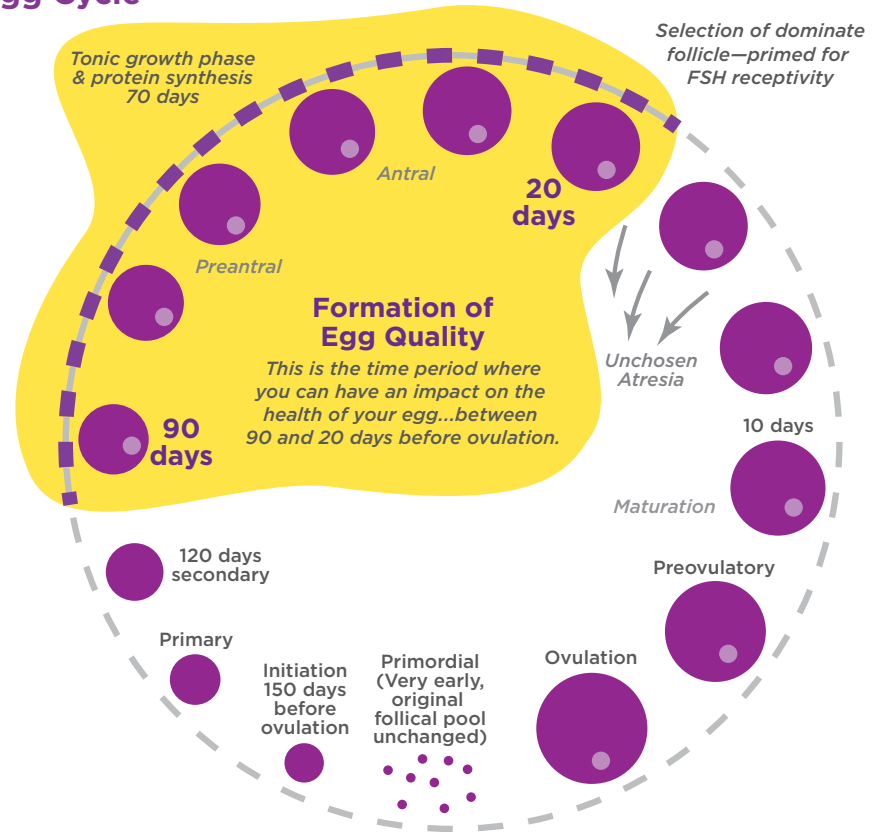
gg Cycle

Tonic growth phase & protein synthesis 70 days

Selection of dominate follicle—primed for FSH receptivity

Antral

20 days

Preantral

Formation of Egg Quality

This is the time period where you can have an impact on the health of your egg...between 90 and 20 days before ovulation.

Unchosen Atresia

90 days

10 days

Maturation

120 days secondary

Preovulatory

Primary

Initiation 150 days before ovulation

Primordial (Very early, original follical pool unchanged)

Ovulation